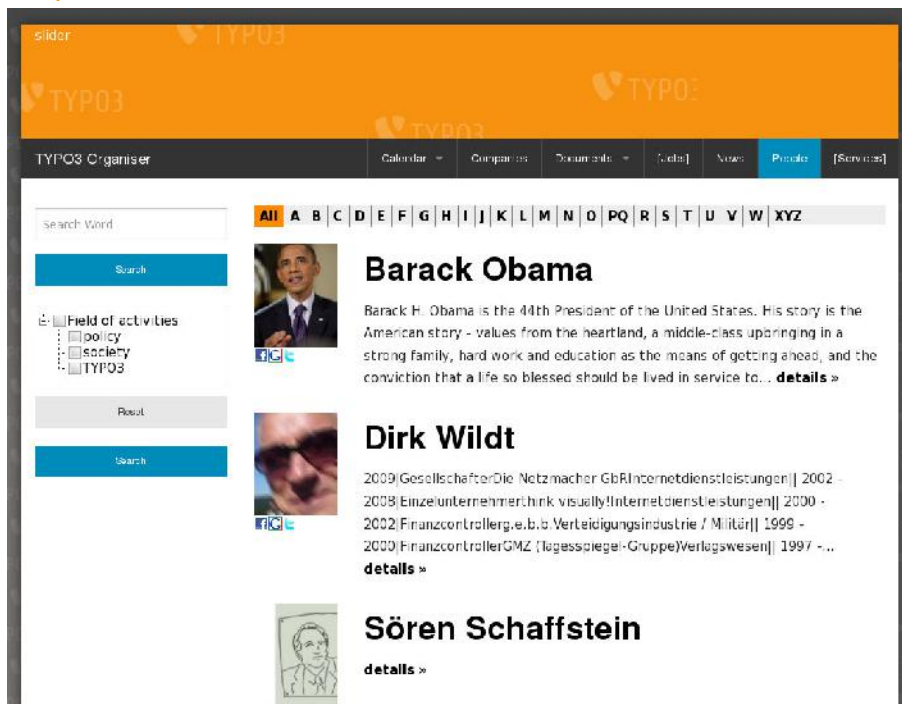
slider

TYPO3

TYPO3

TYPO3

TYPO3

TYPO3 Organiser

Calendar | Companies | Documents | [Jobs] | News | People | [Services]

Search Word

Search

Field of activities
policy
society
TYPO3

Reset

Search

All | A | B | C | D | E | F | G | H | I | J | K | L | M | N | O | PQ | R | S | T | U | V | W | XYZ

Barack Obama

Barack H. Obama is the 44th President of the United States. His story is the American story - values from the heartland, a middle-class upbringing in a strong family, hard work and education as the means of getting ahead, and the conviction that a life so blessed should be lived in service to... details »

Dirk Wildt

2009|GesellschafterDie Netzmacher GbRInternetdienstleistungen|| 2002 - 2008|Einzelunternehmerthink visually!Internetdienstleistungen|| 2000 - 2002|Finanzcontrollerg.e.b.b.Verteidigungsindustrie / Militär|| 1999 - 2000|FinanzcontrollerGMZ (Tagesspiegel-Gruppe)Verlagswesen|| 1997 -... details »

Sören Schaffstein

details »